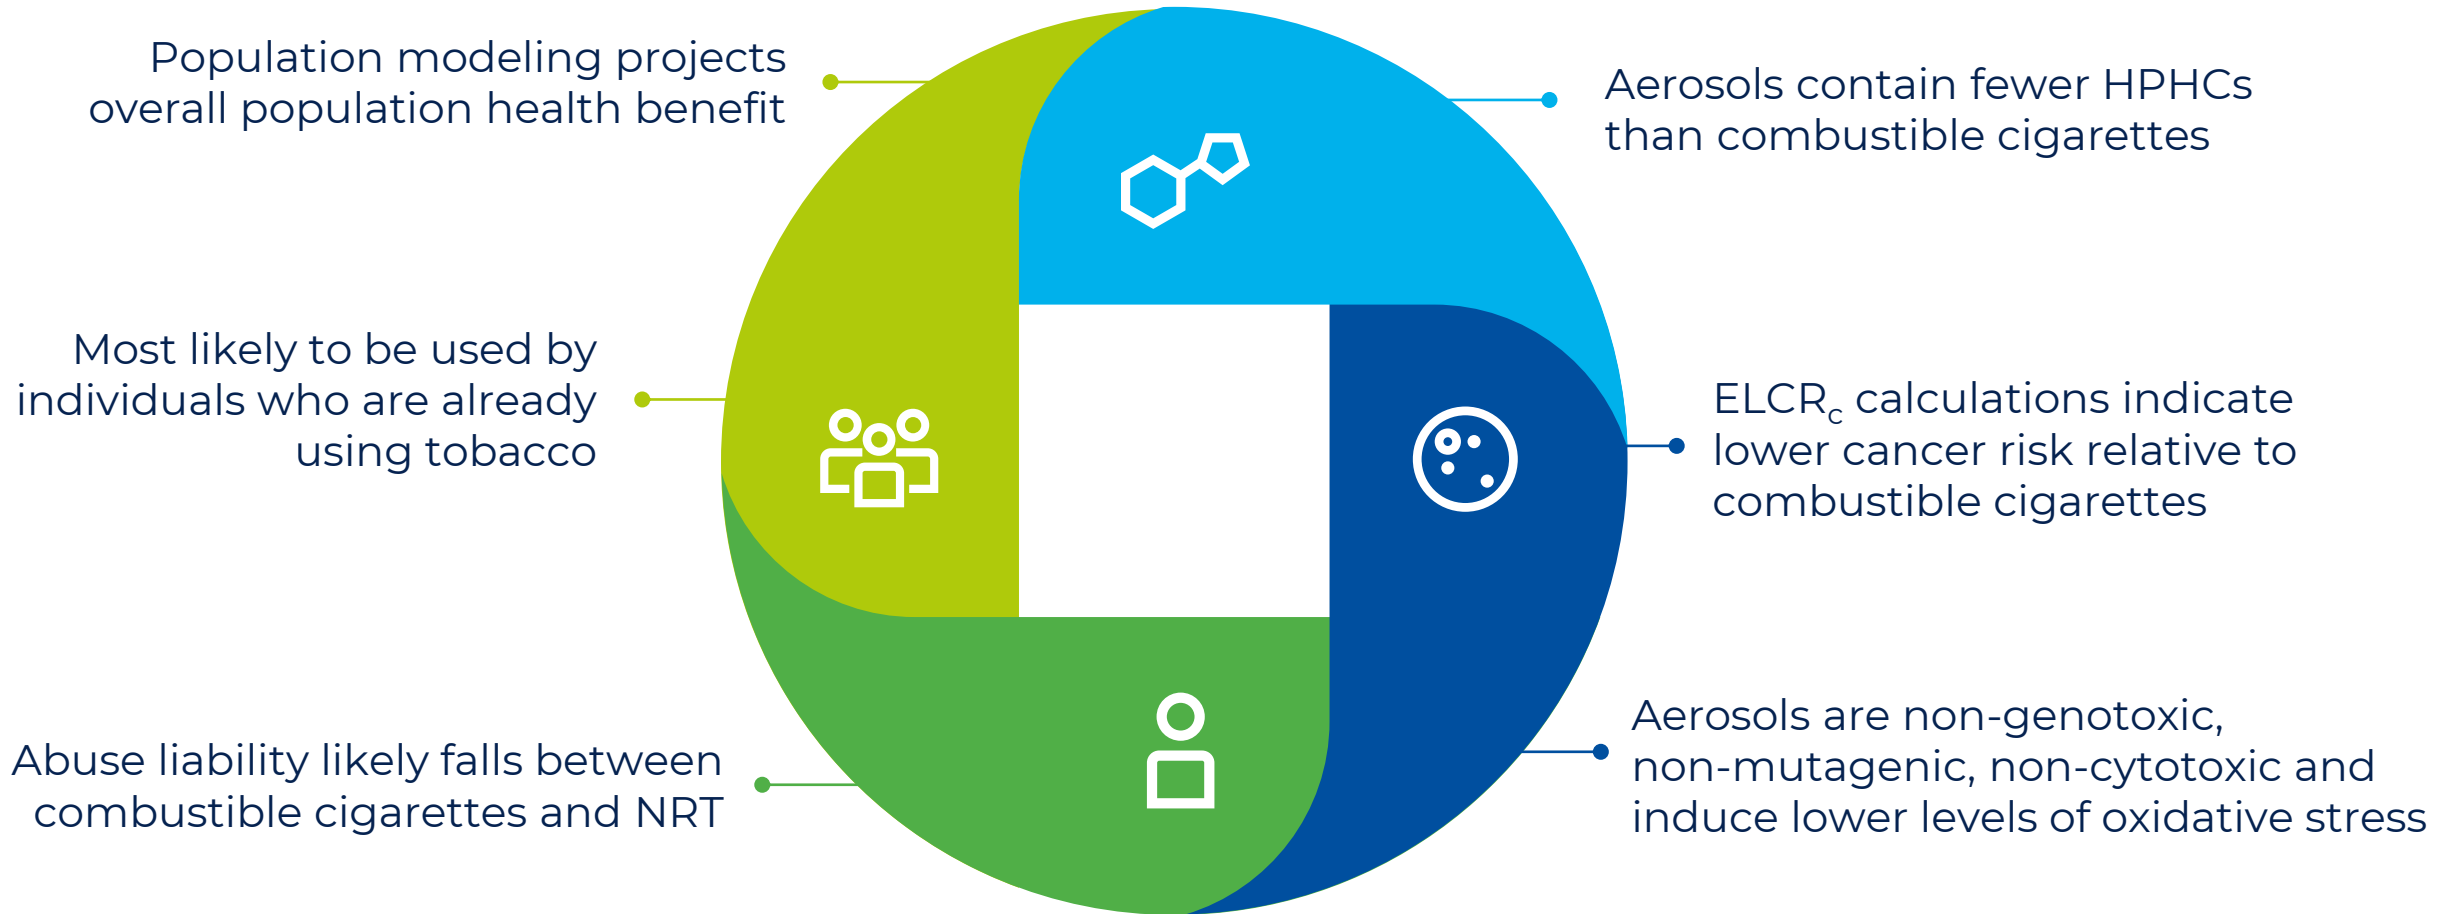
Population modeling projects overall population health benefit

Aerosols contain fewer HPHCs than combustible cigarettes

Most likely to be used by individuals who are already using tobacco

$ELCR_c$ calculations indicate lower cancer risk relative to combustible cigarettes

Abuse liability likely falls between combustible cigarettes and NRT

Aerosols are non-genotoxic, non-mutagenic, non-cytotoxic and induce lower levels of oxidative stress